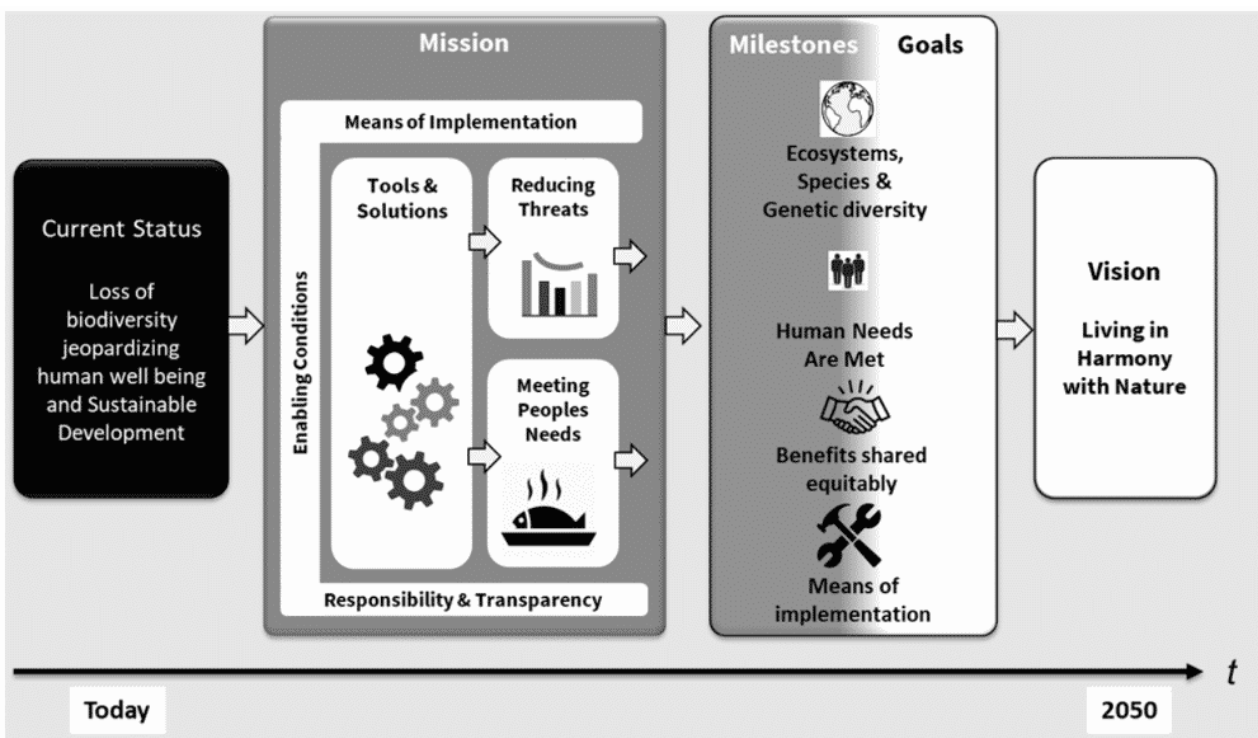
Current Status

Loss of biodiversity jeopardizing human well being and Sustainable Development

Mission

Means of Implementation

Enabling Conditions

Tools & Solutions

Reducing Threats

Meeting Peoples Needs

Responsibility & Transparency

Milestones

Goals

Ecosystems, Species & Genetic diversity

Human Needs Are Met

Benefits shared equitably

Means of implementation

Vision

Living in Harmony with Nature

$t$

Today

2050